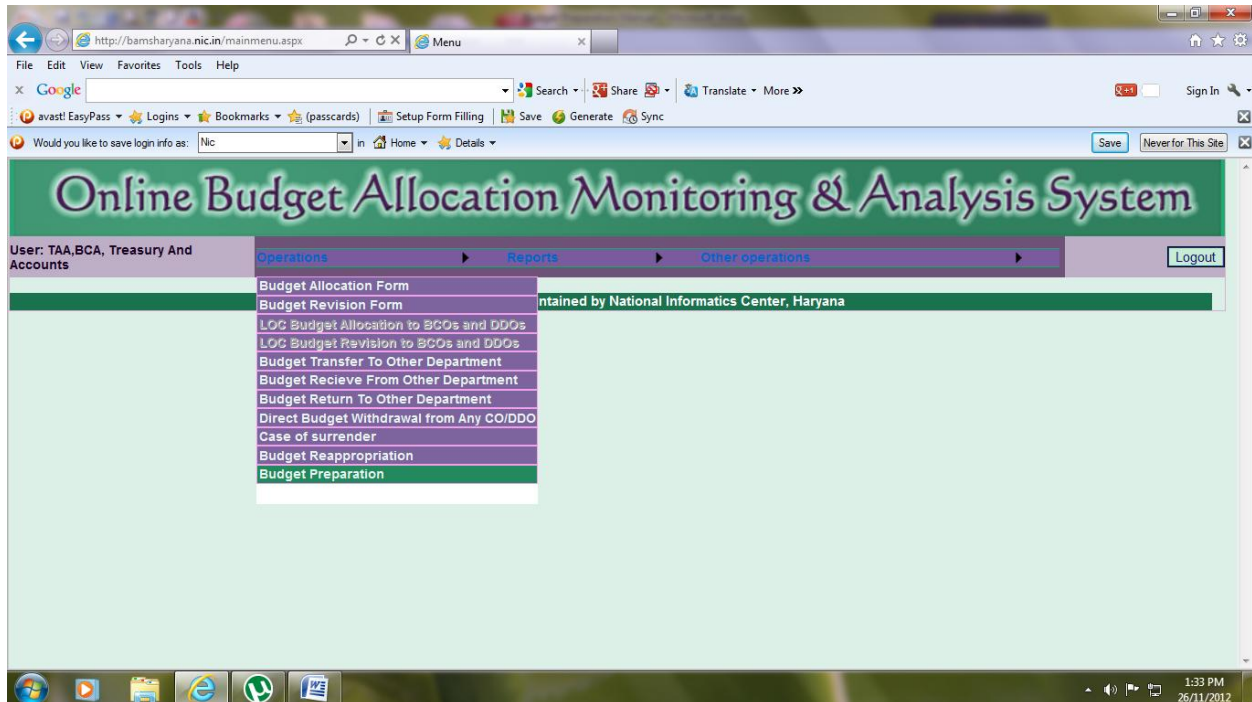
http://bamsharyana.nic.in/mainmenu.aspx
Menu

File Edit View Favorites Tools Help

Google
Search Share Translate More »
Sign In

avast! EasyPass Logins Bookmarks (passcards) Setup Form Filling Save Generate Sync

Would you like to save login info as: Nic in Home Details
Save Never for This Site

Online Budget Allocation Monitoring & Analysis System

User: TAA,BCA, Treasury And Accounts
Operations Reports Other operations
Logout

Budget Allocation Form
Budget Revision Form
LOC Budget Allocation to BCOs and DDOs
LOC Budget Revision to BCOs and DDOs
Budget Transfer To Other Department
Budget Recieve From Other Department
Budget Return To Other Department
Direct Budget Withdrawal from Any CO/DDO
Case of surrender
Budget Reappropriation
Budget Preparation

ntained by National Informatics Center, Haryana

1:33 PM
26/11/2012